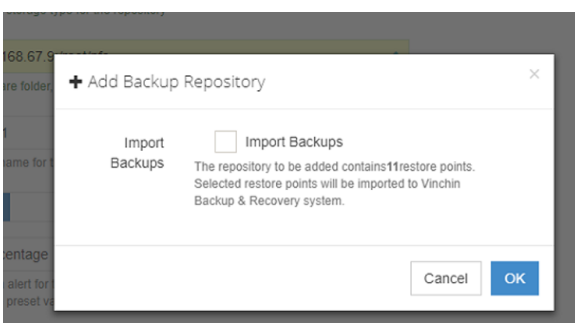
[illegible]
168.67.9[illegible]
are folder,
1
name for t
centage
alert for t
preset va

✚ Add Backup Repository
×
Import Backups
Import Backups
The repository to be added contains11restore points. Selected restore points will be imported to Vinchin Backup & Recovery system.
Cancel
OK